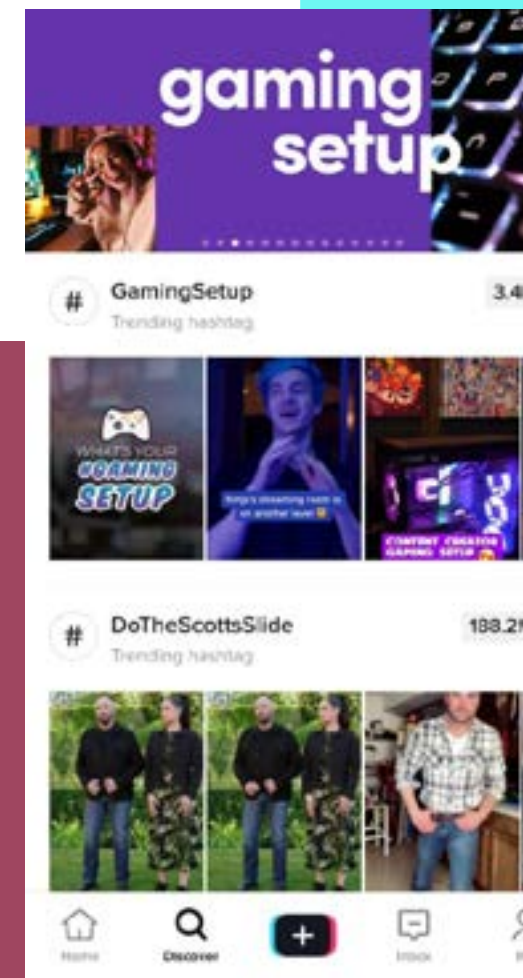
gaming setup

GamingSetup
Trending hashtag
3.4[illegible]

WHAT'S YOUR #GAMING SETUP

Ninja's streaming room is on another level

CONTENT CREATOR GAMING SETUP

DoTheScottsSlide
Trending hashtag
188.2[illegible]

Home
Discover
+
Inbox